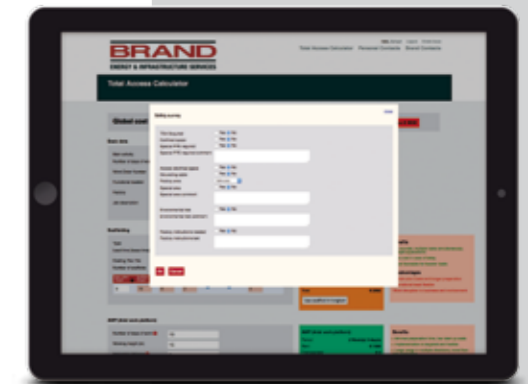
BRAND
ENERGY & INFRASTRUCTURE SERVICES

Total Access Calculator Personnel Comments Brand Contacts

Total Access Calculator

Safety survey

Close

Global cost

Yes No
Yes No
Yes No

Yes No
Yes No

Yes No

Yes No

Yes No

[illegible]

Benefits

Advantages

Benefits